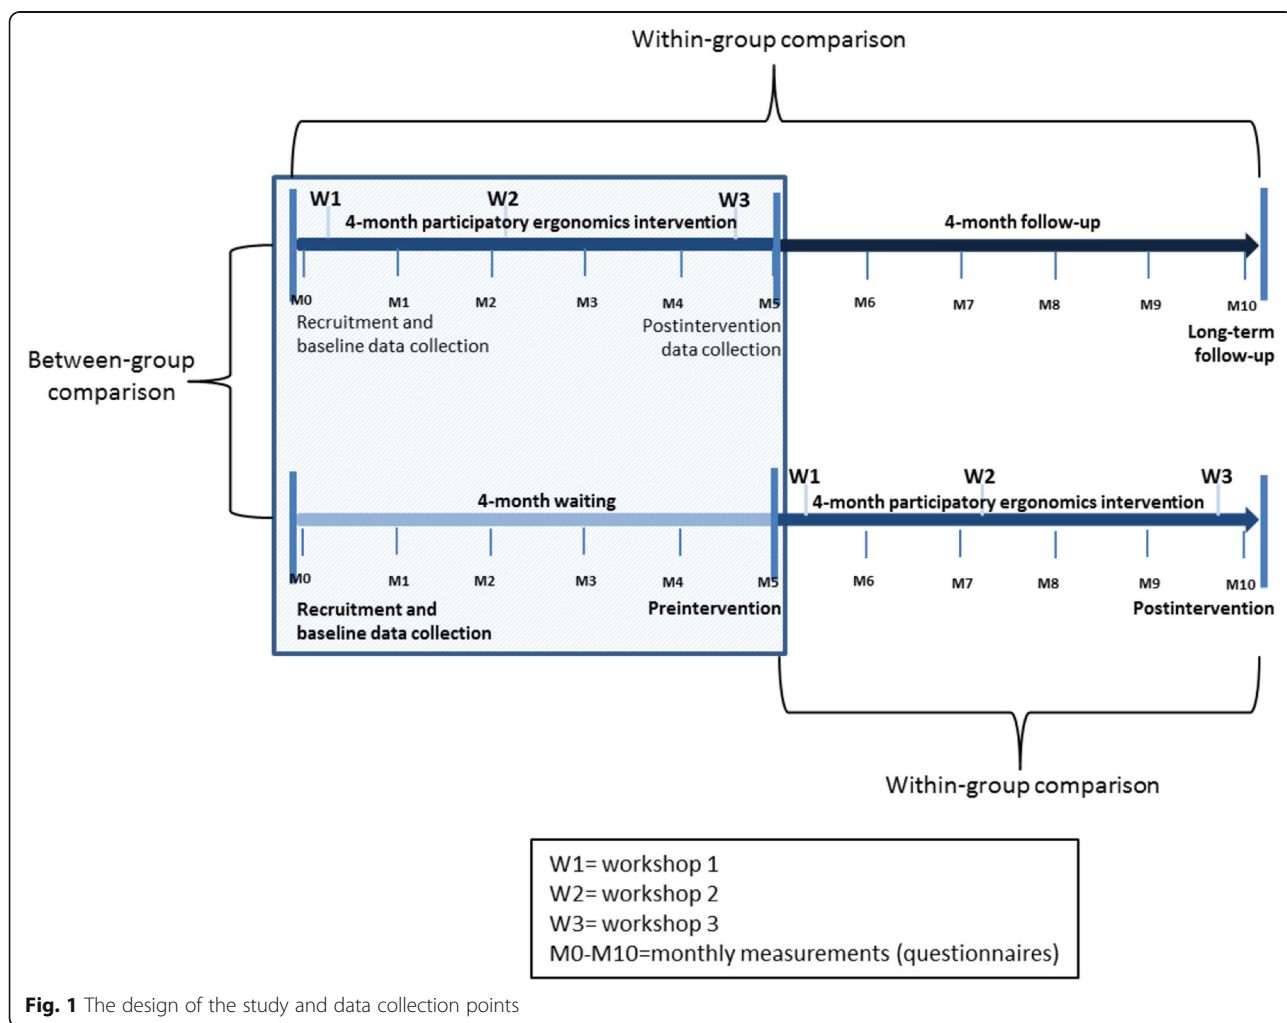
Within-group comparison

W1
W2
W3
4-month participatory ergonomics intervention
4-month follow-up
M0 M1 M2 M3 M4 M5 M6 M7 M8 M9 M10
Recruitment and baseline data collection
Postintervention data collection
Long-term follow-up

Between-group comparison

4-month waiting
W1
W2
W3
4-month participatory ergonomics intervention
M0 M1 M2 M3 M4 M5 M6 M7 M8 M9 M10
Recruitment and baseline data collection
Preintervention
Postintervention

Within-group comparison

W1= workshop 1
W2= workshop 2
W3= workshop 3
M0-M10=monthly measurements (questionnaires)

**Fig. 1** The design of the study and data collection points